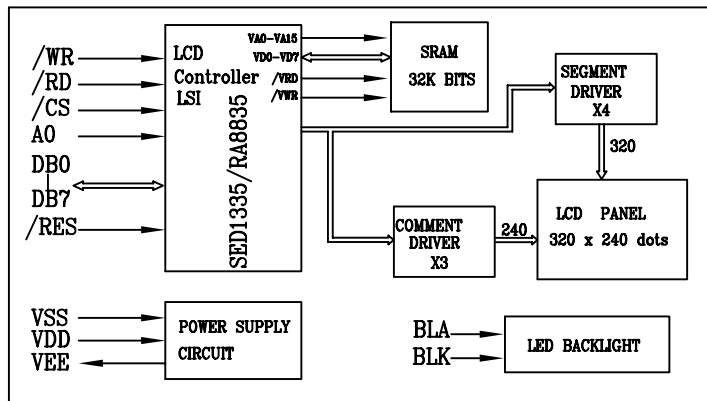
/WR
/RD
/CS
A0
DB0
DB7
/RES

LCD
Controller
LSI

SED1335/RA8835

VA0-VA15
VD0-VD7
/VRD
/VWR

SRAM
32K BITS

SEGMENT
DRIVER
X4

320

COMMENT
DRIVER
X3

240

LCD PANEL
320 x 240 dots

VSS
VDD
VEE

POWER SUPPLY
CIRCUIT

BLA
BLK

LED BACKLIGHT